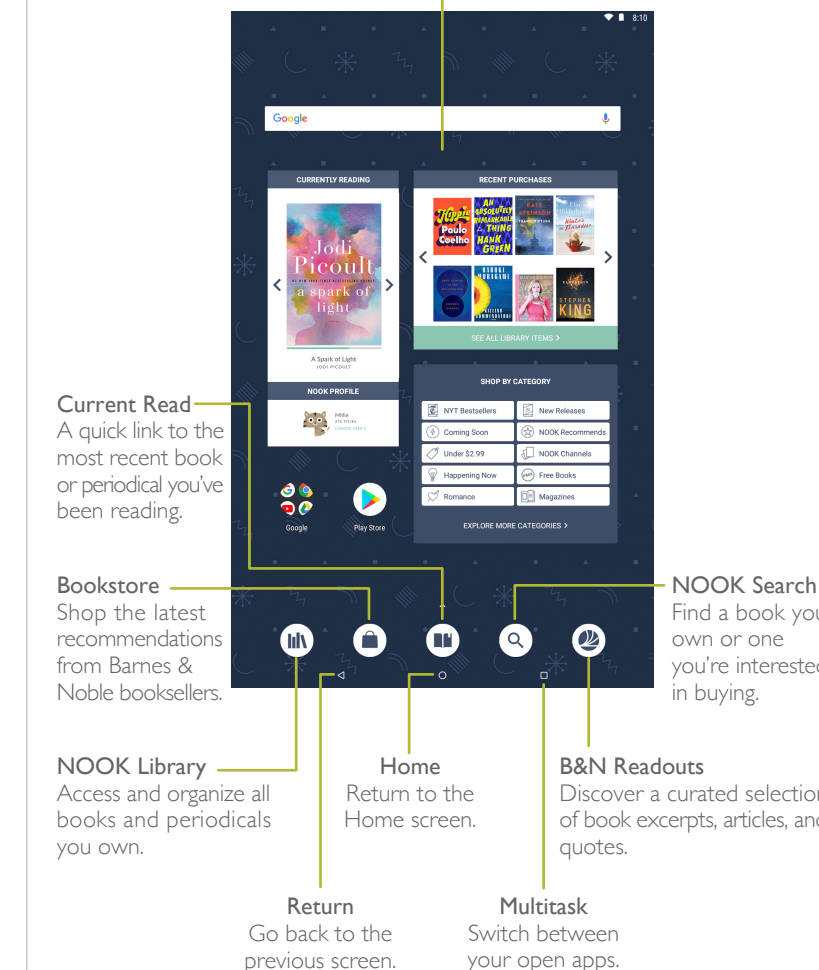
8:10

Google

CURRENTLY READING

Jodi Picoult
a spark of light

A Spark of Light
JODI PICOULT

RECENT PURCHASES

Hippie Paulo Coelho

An Absolutely Remarkable Thing Hank Green

Kate Atkinson

Winter in Paradise

Haruki Murakami

Stephen King

SEE ALL LIBRARY ITEMS >

NOOK PROFILE

Millie
COMING SOON >

SHOP BY CATEGORY

| NYT Bestsellers | New Releases |
|---|---|
| Coming Soon | NOOK Recommends |
| Under $2.99 | NOOK Channels |
| Happening Now | Free Books |
| Romance | Magazines |

EXPLORE MORE CATEGORIES >

Google

Play Store

Current Read
A quick link to the most recent book or periodical you've been reading.

Bookstore
Shop the latest recommendations from Barnes & Noble booksellers.

NOOK Search
Find a book you own or one you're interested in buying.

NOOK Library
Access and organize all books and periodicals you own.

Home
Return to the Home screen.

B&N Readouts
Discover a curated selection of book excerpts, articles, and quotes.

Return
Go back to the previous screen.

Multitask
Switch between your open apps.